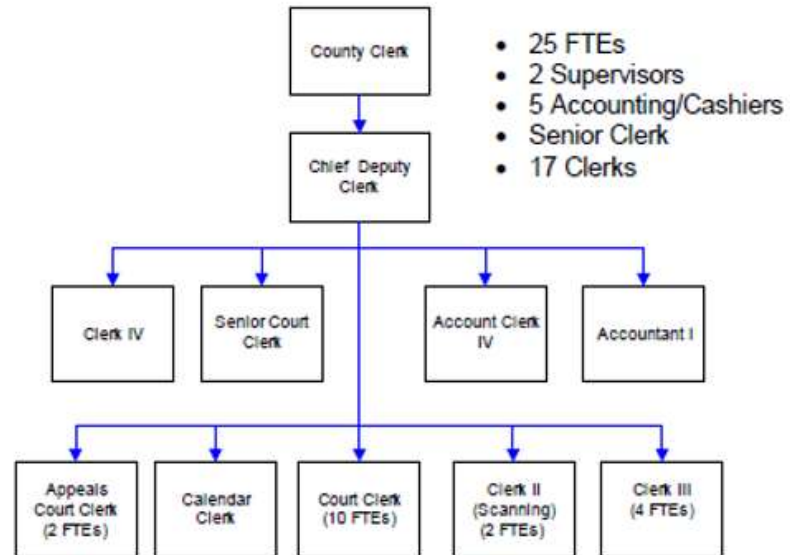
County Clerk

- 25 FTEs
- 2 Supervisors
- 5 Accounting/Cashiers
- Senior Clerk
- 17 Clerks

Chief Deputy Clerk

Clerk IV

Senior Court Clerk

Account Clerk IV

Accountant I

Appeals Court Clerk (2 FTEs)

Calendar Clerk

Court Clerk (10 FTEs)

Clerk II (Scanning) (2 FTEs)

Clerk III (4 FTEs)